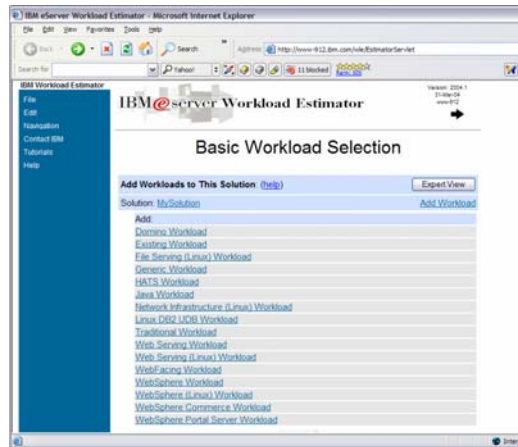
IBM eServer Workload Estimator - Microsoft Internet Explorer

File Edit View Favorites Tools Help

Back Search Address http://www-912.ibm.com/wle/EstimatorServlet

Search for Yahoo! 11 blocked

IBM Workload Estimator
File
Edit
Navigation
Contact IBM
Tutorials
Help

IBM eserver Workload Estimator

Version: 2004.1
31-Mar-04
www-912

Basic Workload Selection

Add Workloads to This Solution (help) Expert View

Solution: MySolution Add Workload

Add:
Domino Workload
Existing Workload
File Serving (Linux) Workload
Generic Workload
HATS Workload
Java Workload
Network Infrastructure (Linux) Workload
Linux DB2 UDB Workload
Traditional Workload
Web Serving Workload
Web Serving (Linux) Workload
WebFacing Workload
WebSphere Workload
WebSphere (Linux) Workload
WebSphere Commerce Workload
WebSphere Portal Server Workload

Inter